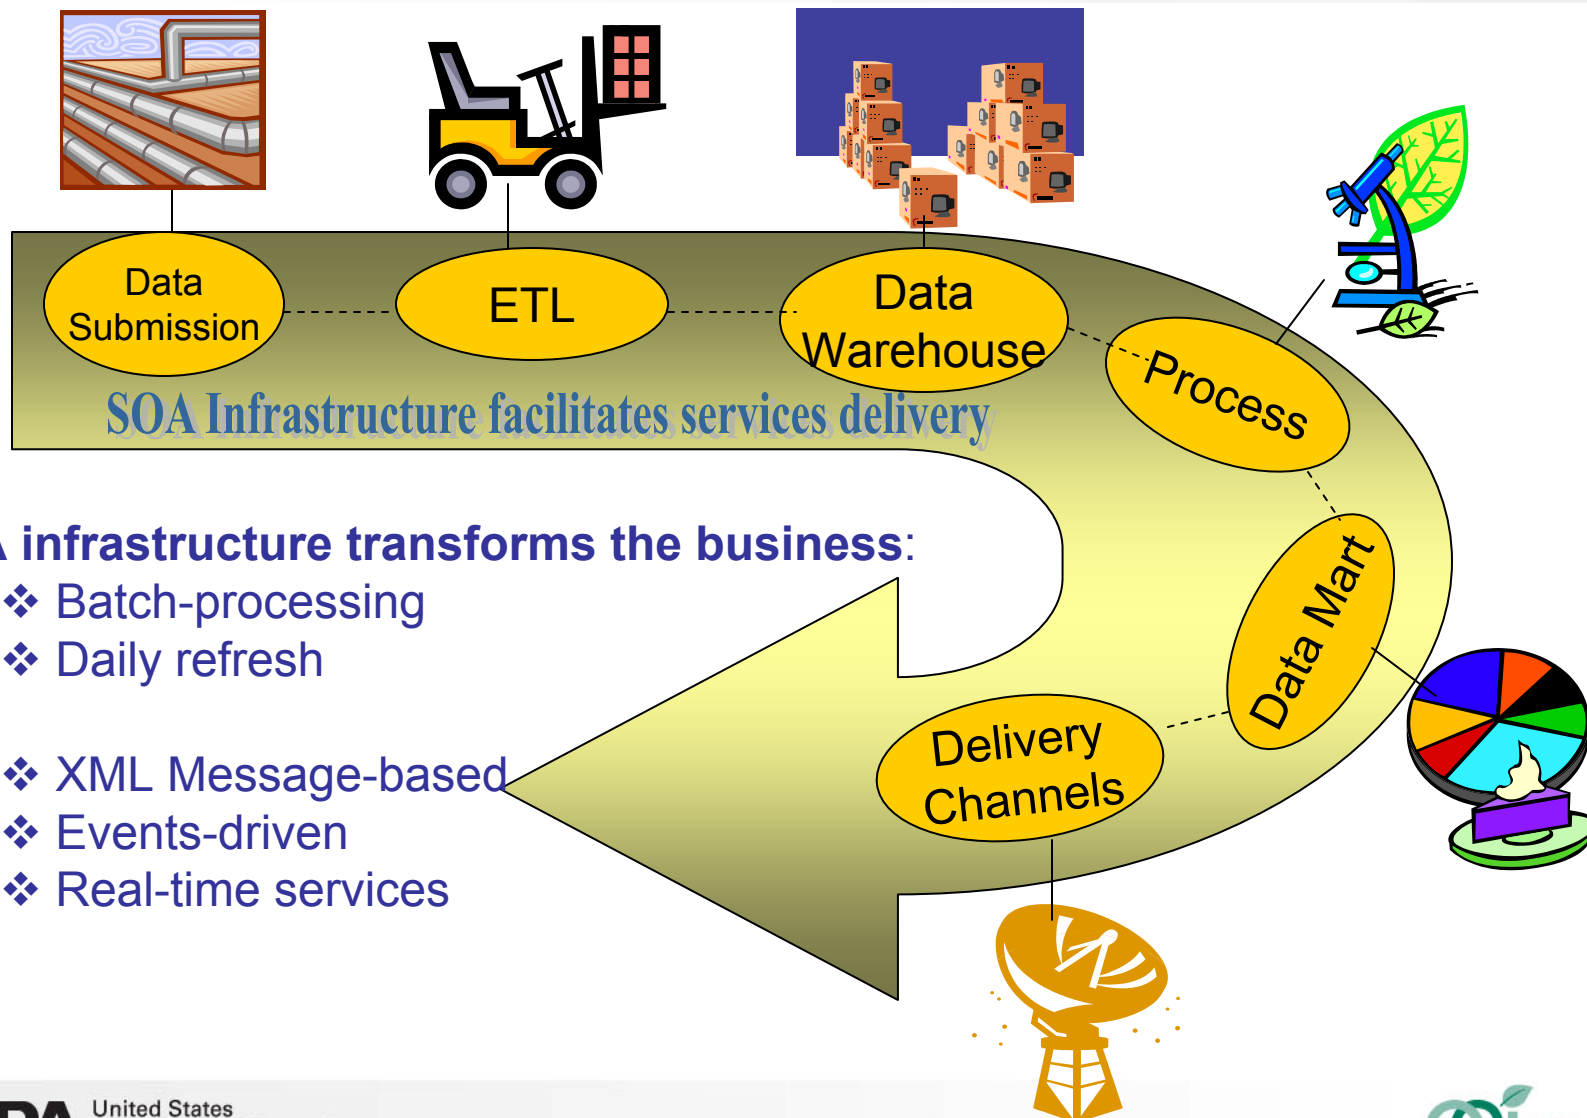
Data Submission

ETL

Data Warehouse

Process

Data Mart

Delivery Channels

SOA Infrastructure facilitates services delivery

infrastructure transforms the business:

❖ Batch-processing
❖ Daily refresh

❖ XML Message-based
❖ Events-driven
❖ Real-time services

United States